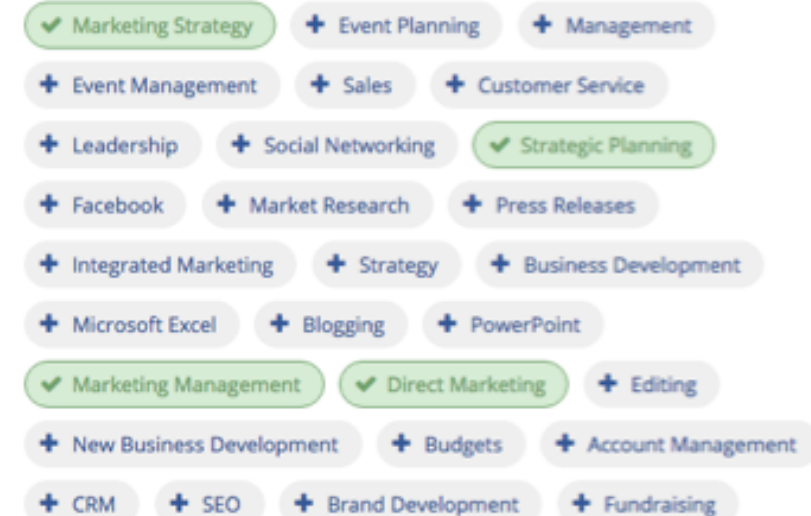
✔ Marketing Strategy
+ Event Planning
+ Management
+ Event Management
+ Sales
+ Customer Service
+ Leadership
+ Social Networking
✔ Strategic Planning
+ Facebook
+ Market Research
+ Press Releases
+ Integrated Marketing
+ Strategy
+ Business Development
+ Microsoft Excel
+ Blogging
+ PowerPoint
✔ Marketing Management
✔ Direct Marketing
+ Editing
+ New Business Development
+ Budgets
+ Account Management
+ CRM
+ SEO
+ Brand Development
+ Fundraising